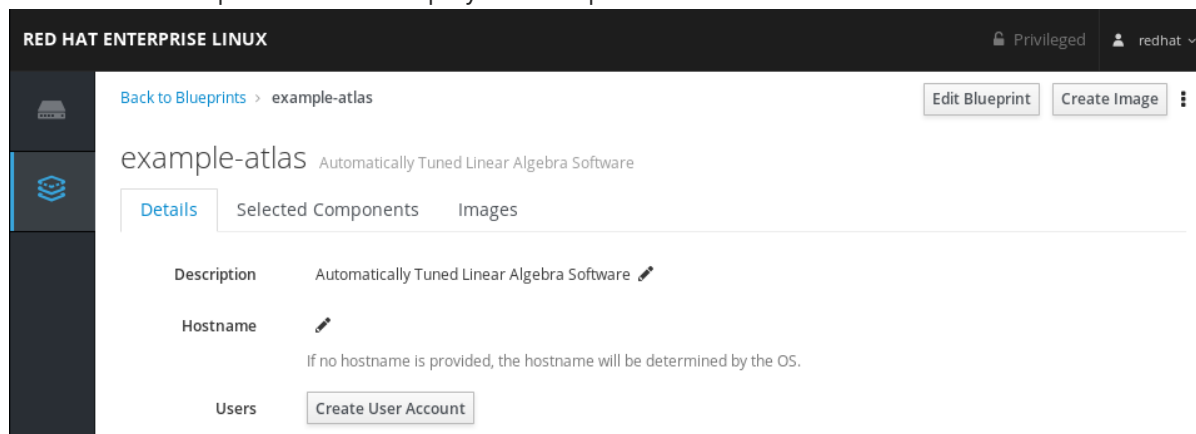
RED HAT ENTERPRISE LINUX

Privileged

redhat

Back to Blueprints > example-atlas

Edit Blueprint

Create Image

example-atlas Automatically Tuned Linear Algebra Software

Details

Selected Components

Images

Description

Automatically Tuned Linear Algebra Software

Hostname

If no hostname is provided, the hostname will be determined by the OS.

Users

Create User Account